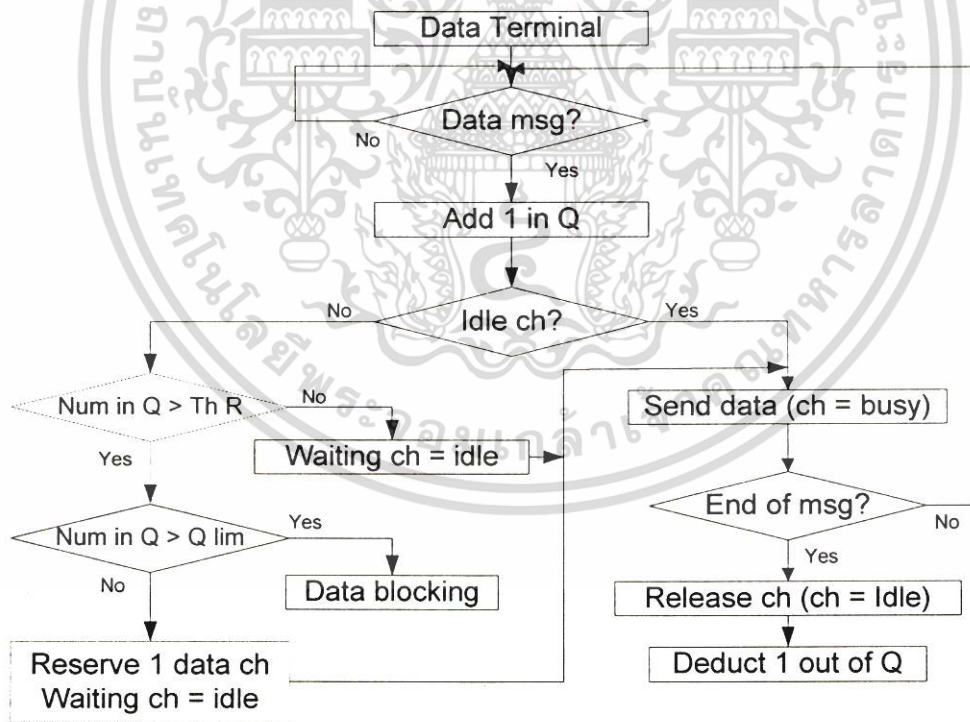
Data Terminal

Data msg?

No

Yes

Add 1 in Q

Idle ch?

No

Yes

Num in Q > Th R

No

Waiting ch = idle

Yes

Send data (ch = busy)

End of msg?

No

Yes

Num in Q > Q lim

Yes

No

Data blocking

Release ch (ch = Idle)

Reserve 1 data ch
Waiting ch = idle

Deduct 1 out of Q